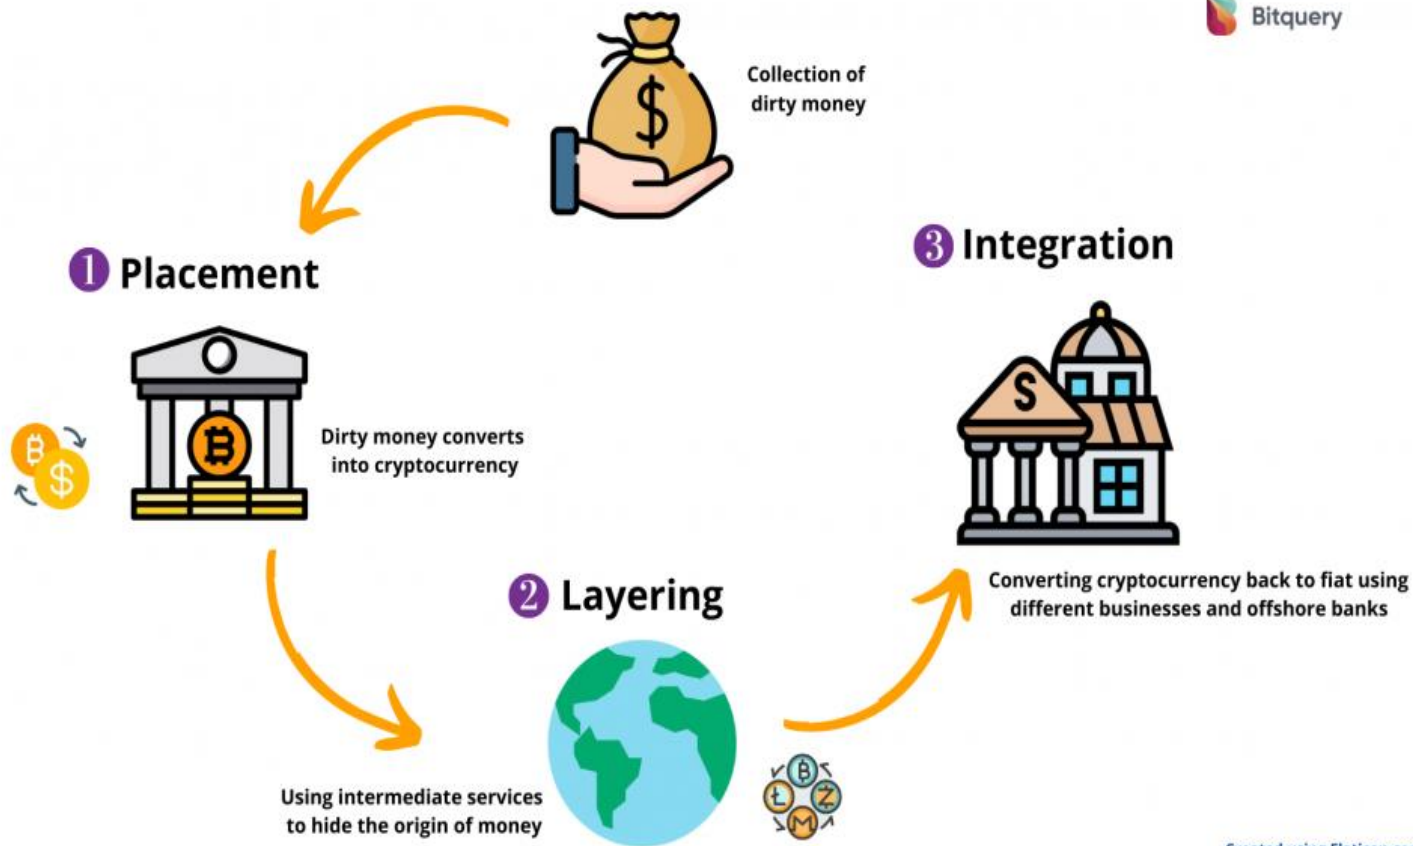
Bitquery

Collection of dirty money

1 Placement

Dirty money converts into cryptocurrency

3 Integration

Converting cryptocurrency back to fiat using different businesses and offshore banks

2 Layering

Using intermediate services to hide the origin of money

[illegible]